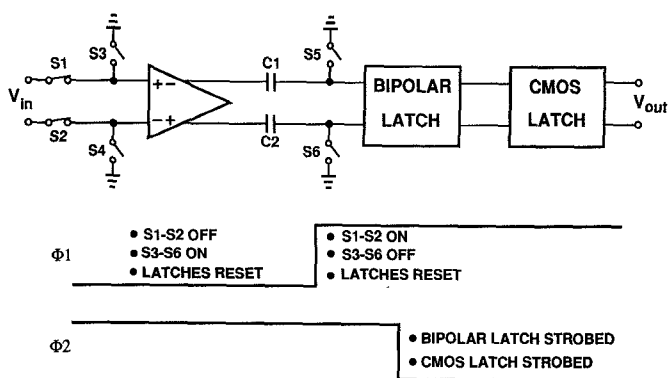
S3
S1
$V_{in}$
S2
S4
+ −
− +
C1
C2
S5
S6
BIPOLAR LATCH
CMOS LATCH
$V_{out}$

Φ1
• S1-S2 OFF
• S3-S6 ON
• LATCHES RESET
• S1-S2 ON
• S3-S6 OFF
• LATCHES RESET

Φ2
• BIPOLAR LATCH STROBED
• CMOS LATCH STROBED